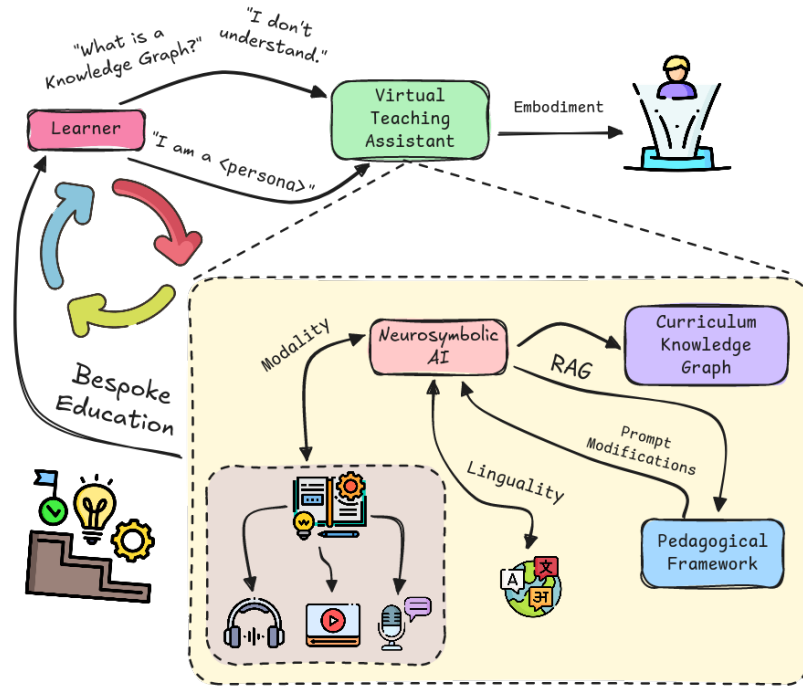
"What is a Knowledge Graph?"

"I don't understand."

Learner

"I am a <persona>"

Virtual Teaching Assistant

Embodiment

Bespoke Education

Modality

Neurosymbolic AI

RAG

Curriculum Knowledge Graph

Prompt Modifications

Linguality

Pedagogical Framework

W

A

文

अ